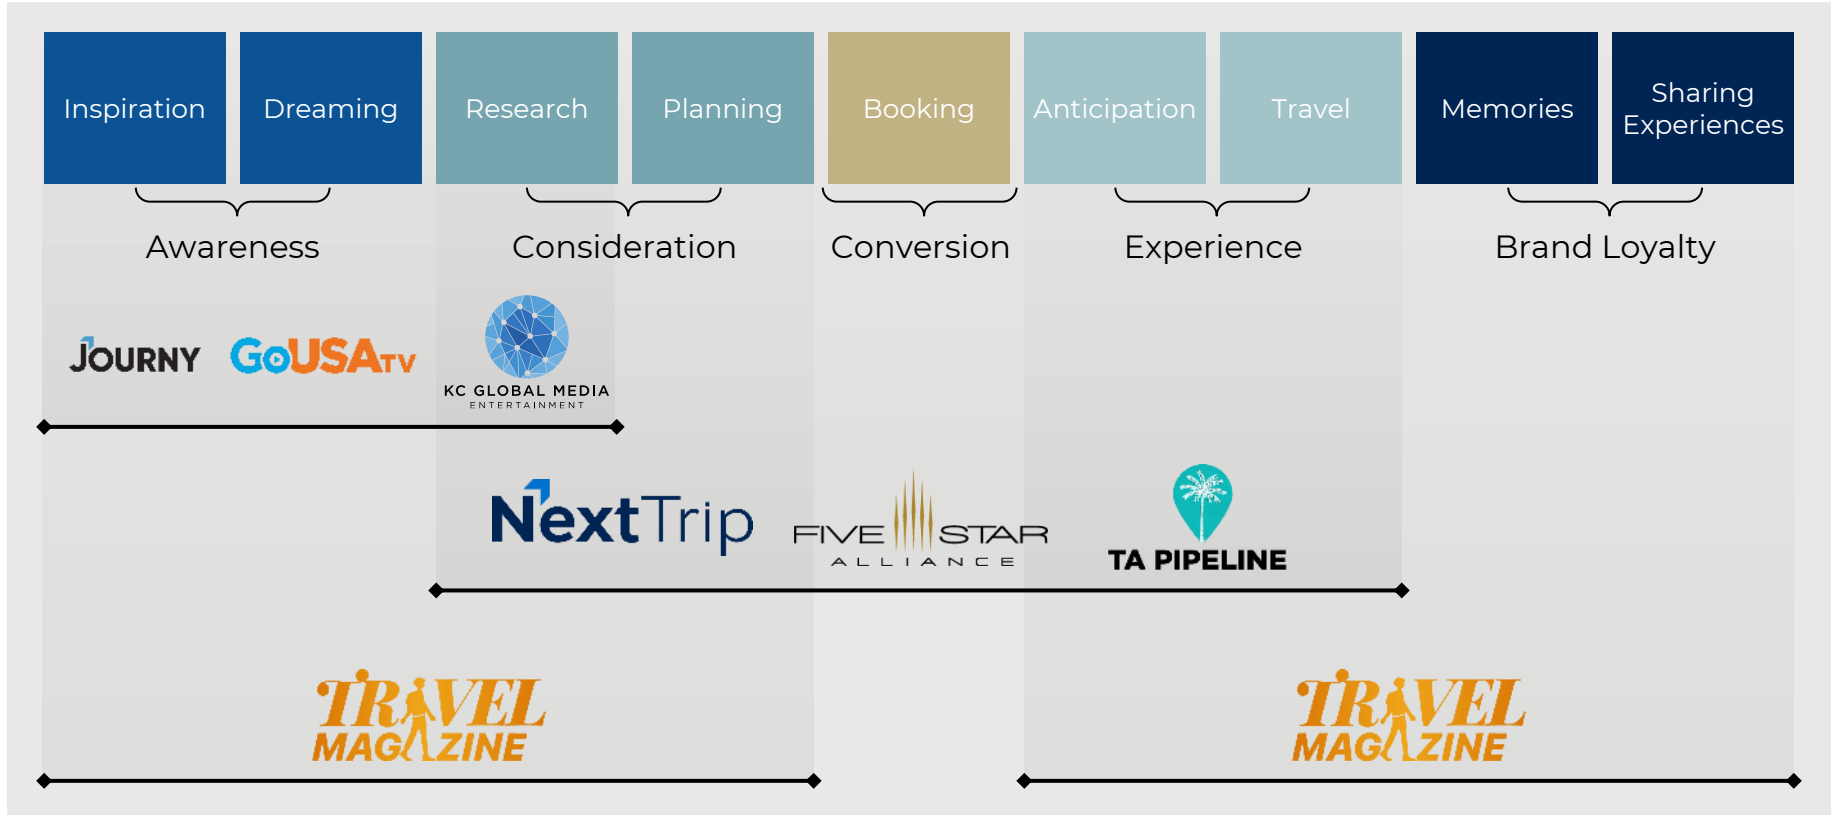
Inspiration Dreaming Research Planning Booking Anticipation Travel Memories Sharing Experiences

Awareness Consideration Conversion Experience Brand Loyalty

JOURNY GoUSATV KC GLOBAL MEDIA ENTERTAINMENT

NextTrip FIVE STAR ALLIANCE TA PIPELINE

TRAVEL MAGAZINE

TRAVEL MAGAZINE